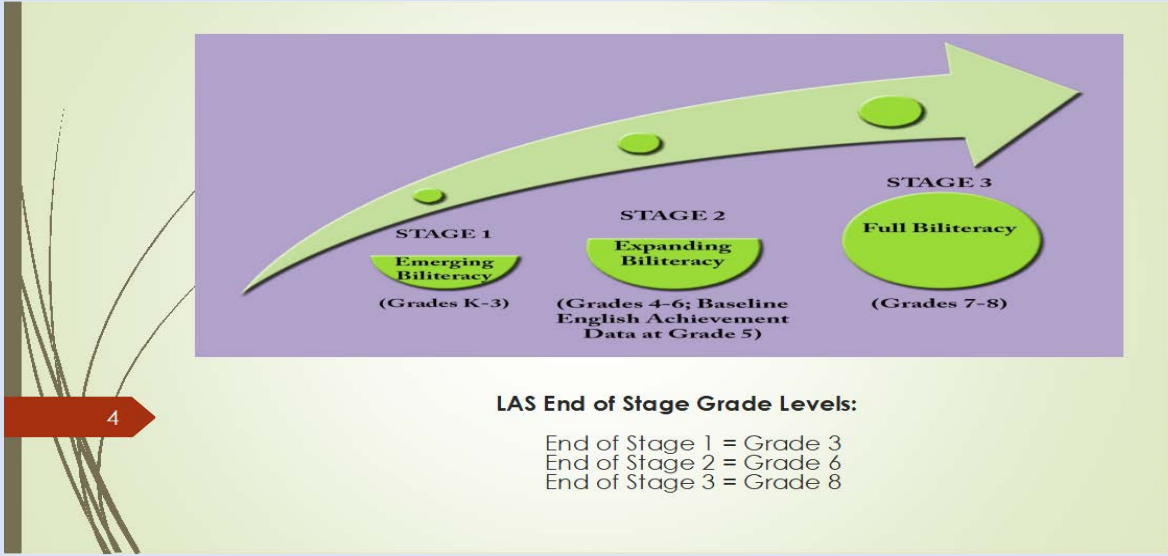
STAGE 1
Emerging Biliteracy
(Grades K-3)

STAGE 2
Expanding Biliteracy
(Grades 4-6; Baseline English Achievement Data at Grade 5)

STAGE 3
Full Biliteracy
(Grades 7-8)

4

LAS End of Stage Grade Levels:

End of Stage 1 = Grade 3
End of Stage 2 = Grade 6
End of Stage 3 = Grade 8